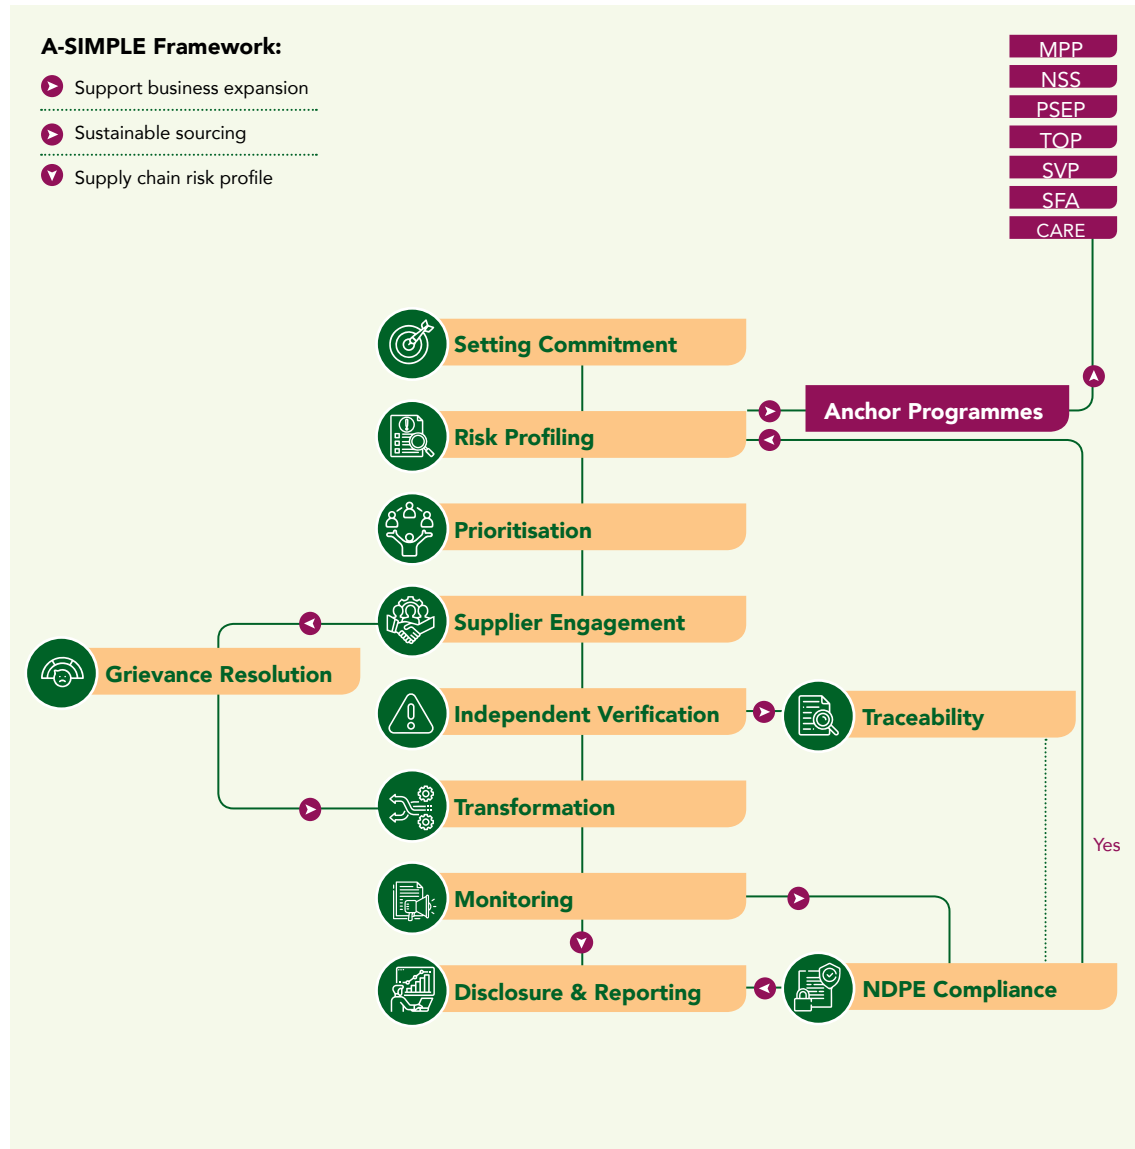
A-SIMPLE Framework:

Support business expansion

Sustainable sourcing

Supply chain risk profile

MPP
NSS
PSEP
TOP
SVP
SFA
CARE

Setting Commitment

Risk Profiling

Anchor Programmes

Prioritisation

Supplier Engagement

Grievance Resolution

Independent Verification

Traceability

Transformation

Yes

Monitoring

Disclosure & Reporting

NDPE Compliance